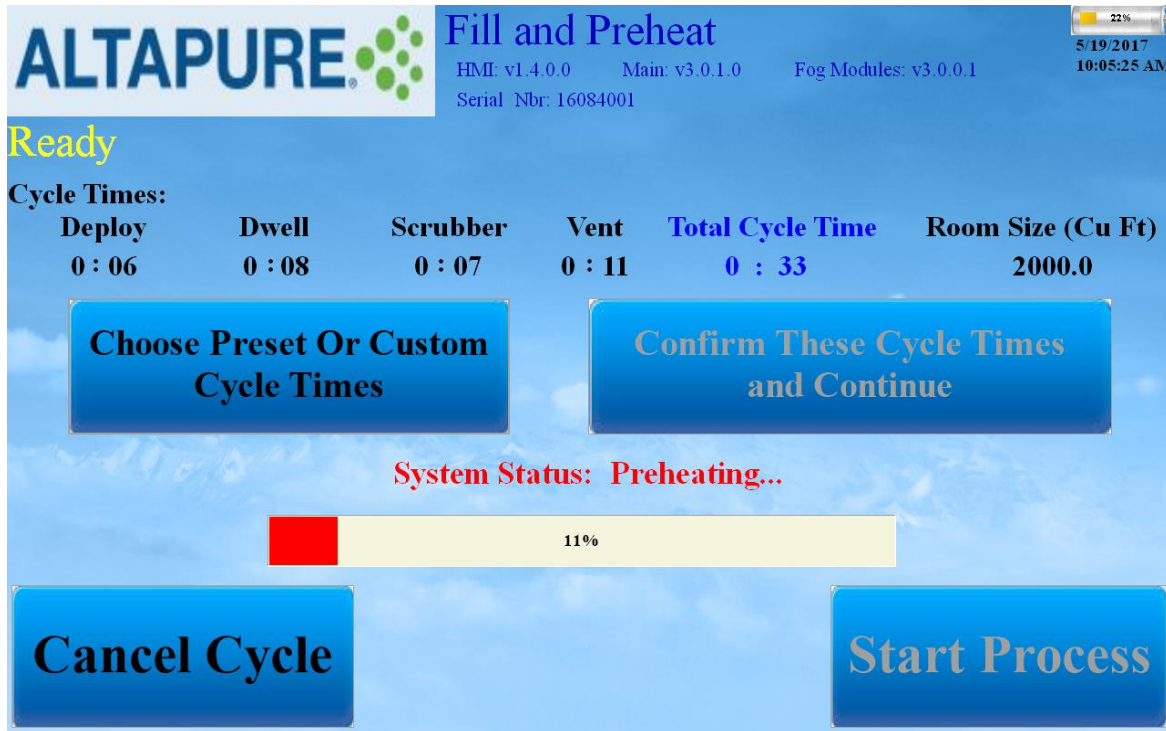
ALTAPURE

Fill and Preheat

HMI: v1.4.0.0 Main: v3.0.1.0 Fog Modules: v3.0.0.1

Serial Nbr: 16084001

22%

5/19/2017
10:05:25 AM

Ready

Cycle Times:

| Deploy | Dwell | Scrubber | Vent | Total Cycle Time | Room Size (Cu Ft) |
|---|---|---|---|---|---|
| 0 : 06 | 0 : 08 | 0 : 07 | 0 : 11 | 0 : 33 | 2000.0 |

Choose Preset Or Custom Cycle Times

Confirm These Cycle Times and Continue

System Status: Preheating...

11%

Cancel Cycle

Start Process